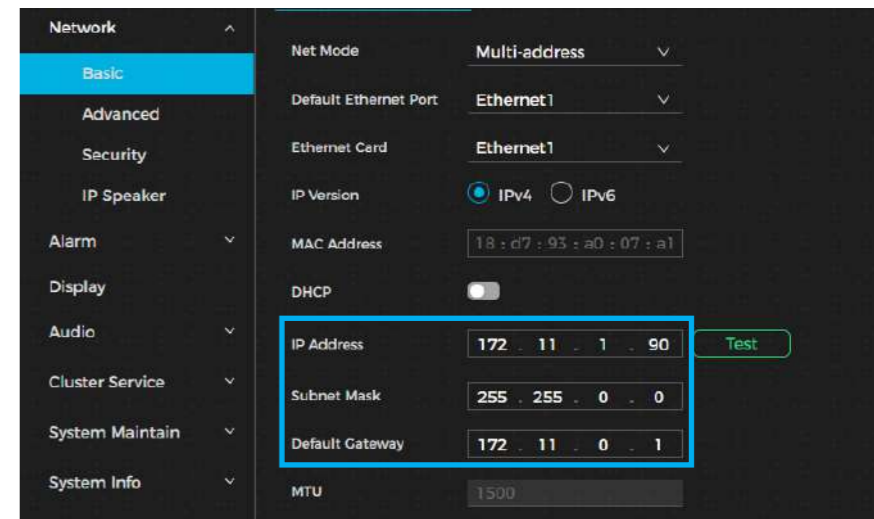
Network
Basic
Advanced
Security
IP Speaker
Alarm
Display
Audio
Cluster Service
System Maintain
System Info

Net Mode
Multi-address
Default Ethernet Port
Ethernet1
Ethernet Card
Ethernet1
IP Version
IPv4
IPv6
MAC Address
18 : d7 : 93 : a0 : 07 : a1
DHCP
IP Address
172 . 11 . 1 . 90
Test
Subnet Mask
255 . 255 . 0 . 0
Default Gateway
172 . 11 . 0 . 1
MTU
1500